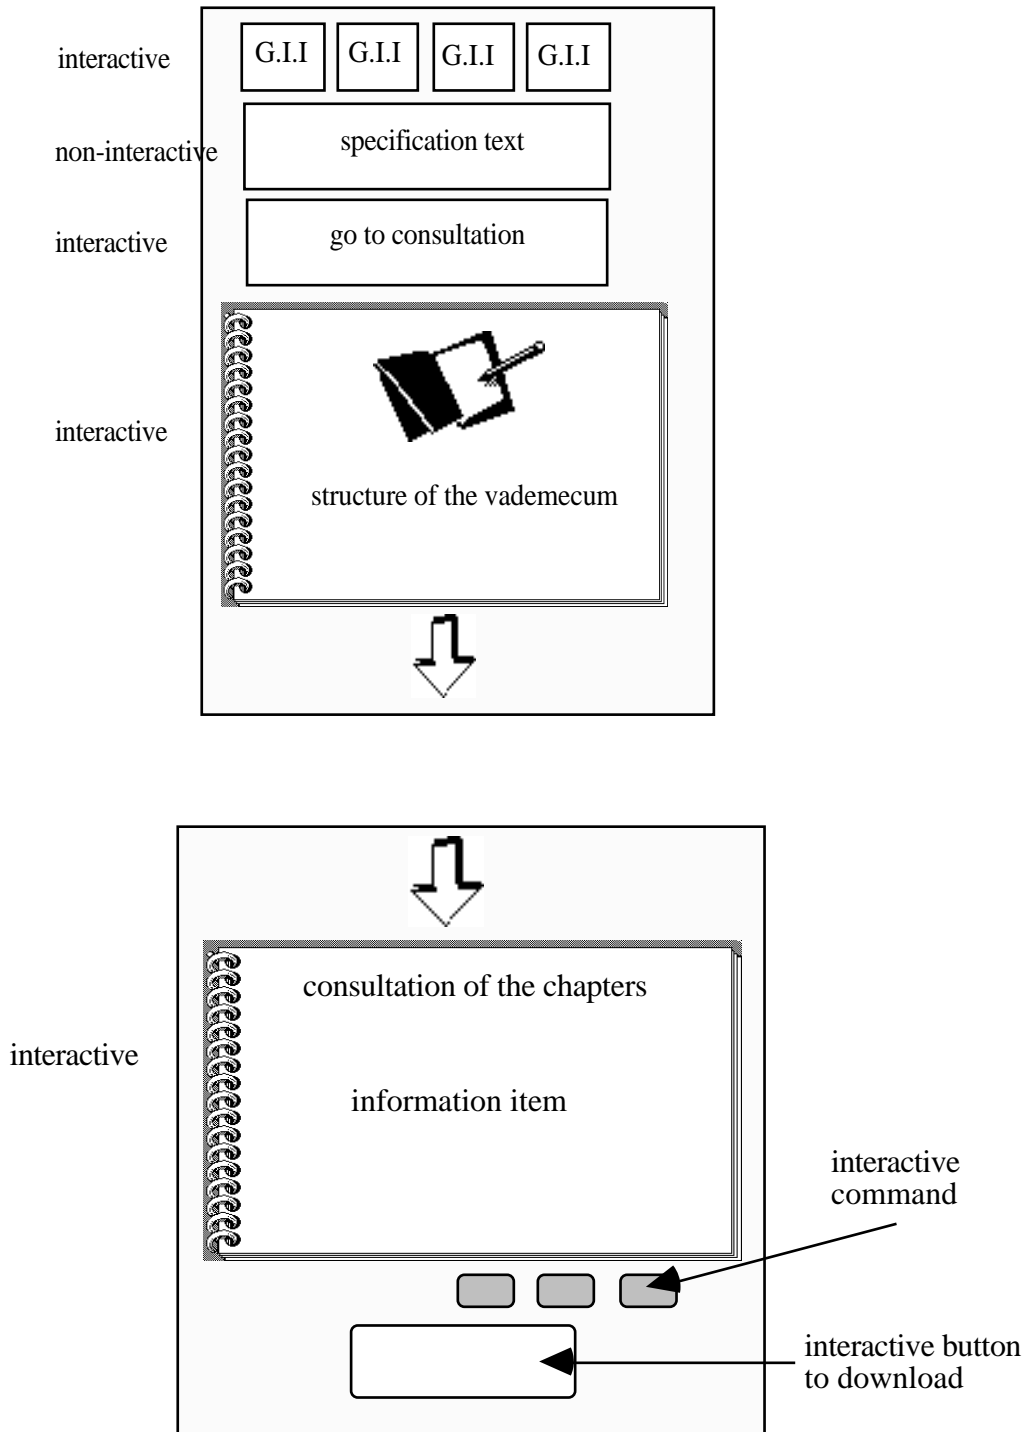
interactive

G.I.I G.I.I G.I.I G.I.I

non-interactive

specification text

interactive

go to consultation

interactive

structure of the vademecum

consultation of the chapters

interactive

information item

interactive command

interactive button to download